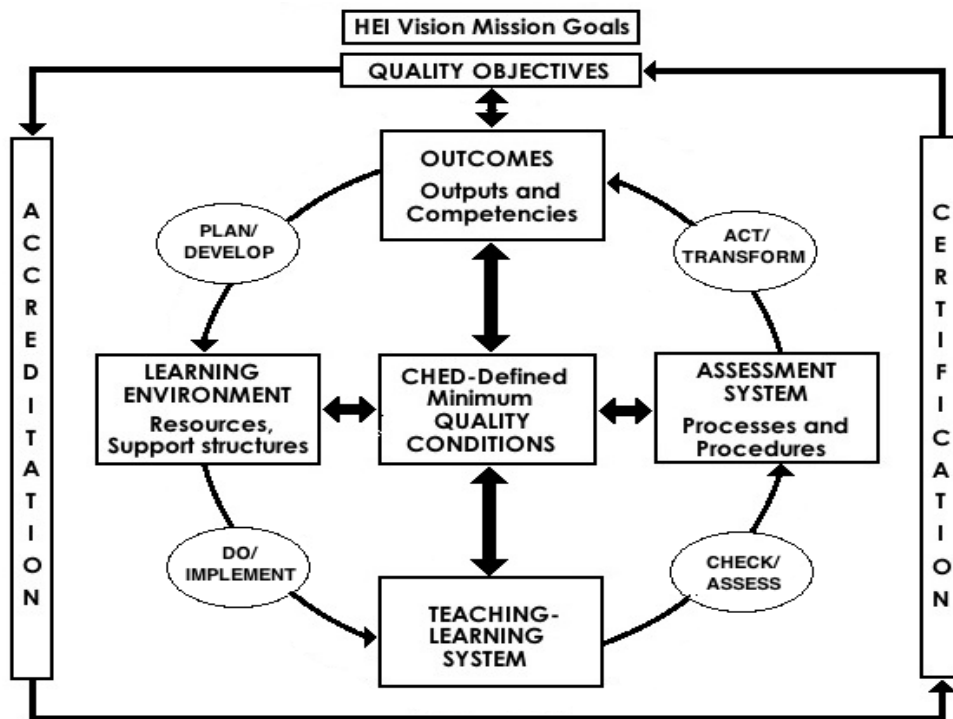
HEI Vision Mission Goals

QUALITY OBJECTIVES

A
C
C
R
E
D
I
T
A
T
I
O
N

OUTCOMES
Outputs and Competencies

PLAN/
DEVELOP

ACT/
TRANSFORM

LEARNING ENVIRONMENT
Resources, Support structures

CHED-Defined Minimum QUALITY CONDITIONS

ASSESSMENT SYSTEM
Processes and Procedures

DO/
IMPLEMENT

CHECK/
ASSESS

TEACHING-LEARNING SYSTEM

C
E
R
T
I
F
I
C
A
T
I
O
N